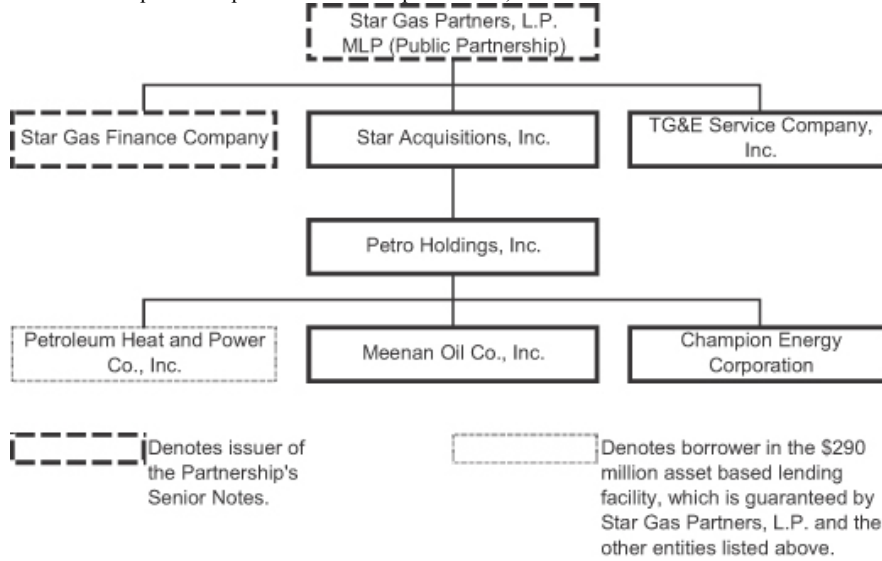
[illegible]

Star Gas Partners, L.P. MLP (Public Partnership)

Star Gas Finance Company

Star Acquisitions, Inc.

TG&E Service Company, Inc.

Petro Holdings, Inc.

Petroleum Heat and Power Co., Inc.

Meenan Oil Co., Inc.

Champion Energy Corporation

Denotes issuer of the Partnership's Senior Notes.

Denotes borrower in the \$290 million asset based lending facility, which is guaranteed by Star Gas Partners, L.P. and the other entities listed above.